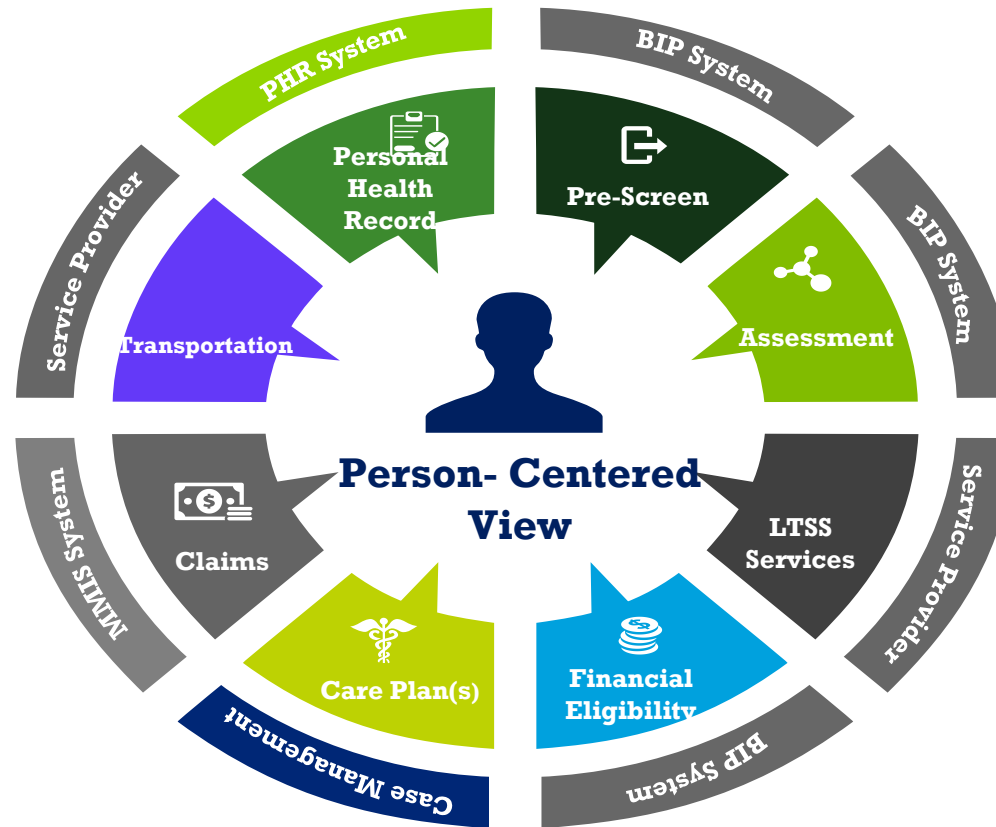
PHR System
BIP System
BIP System
Service Provider
BIP System
Case Management
MMIS System
Service Provider

Personal Health Record
Pre-Screen
Assessment
LTSS Services
Financial Eligibility
Care Plan(s)
Claims
Transportation

Person- Centered View